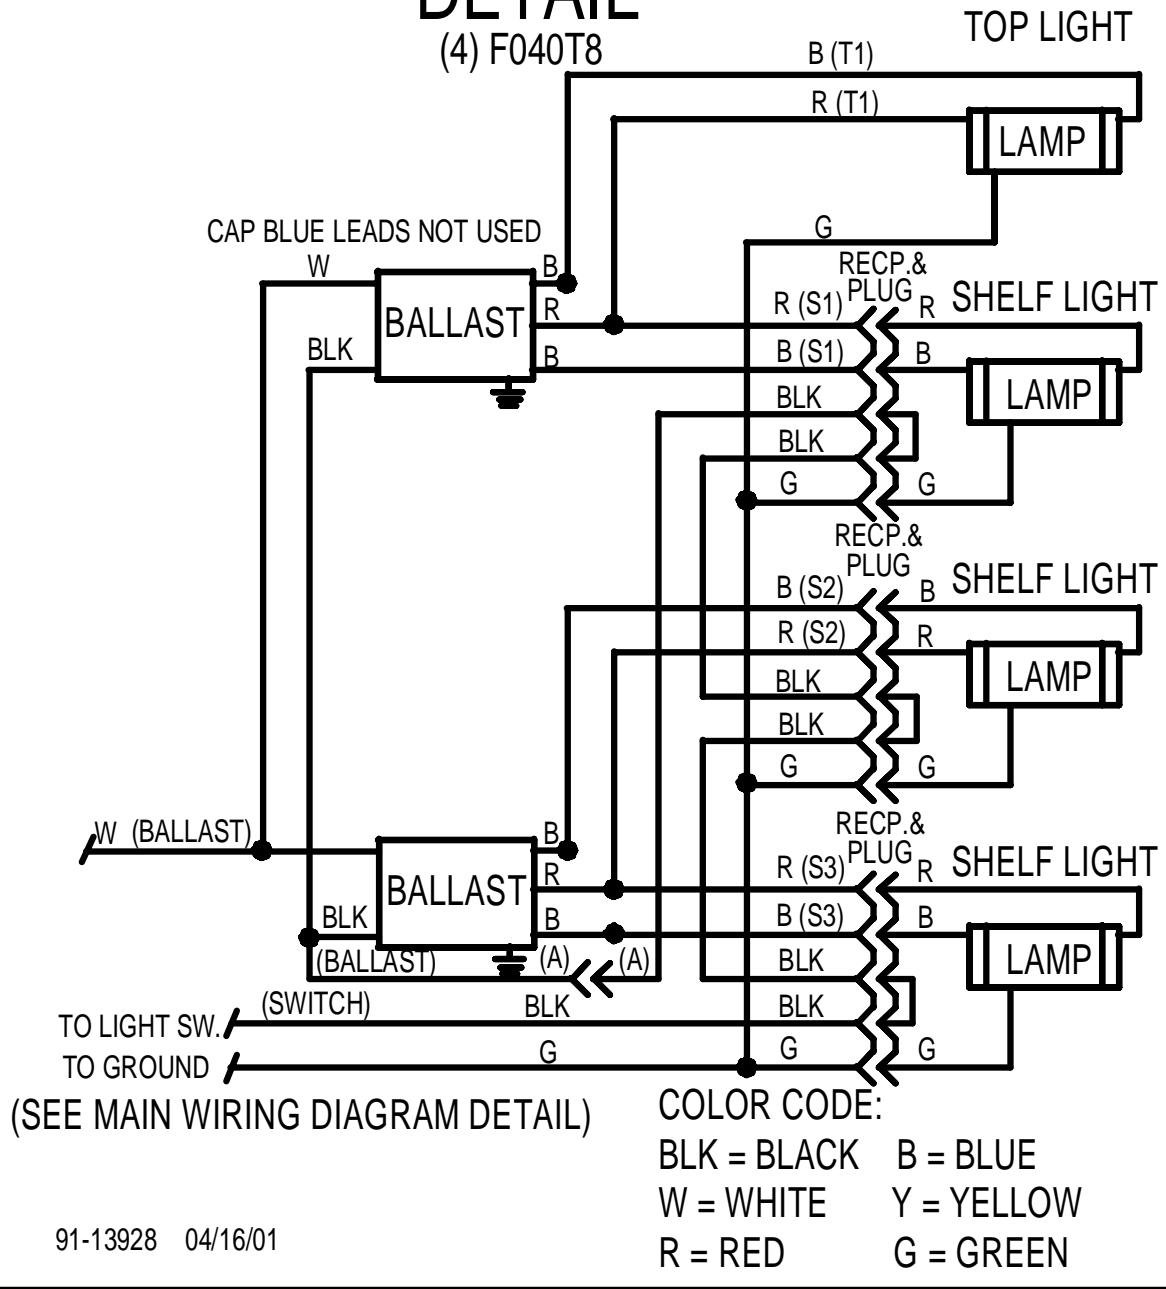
DETAIL
(4) F040T8

TOP LIGHT
B (T1)
R (T1)
LAMP
G
CAP BLUE LEADS NOT USED
W
B
BALLAST
R
B
BLK
RECP.& PLUG
R (S1)
R
SHELF LIGHT
B (S1)
B
LAMP
BLK
BLK
G
G

RECP.& PLUG
B (S2)
B
SHELF LIGHT
R (S2)
R
LAMP
BLK
BLK
G
G

W (BALLAST)
B
BALLAST
R
B
BLK
(BALLAST)
(A)
(A)
RECP.& PLUG
R (S3)
R
SHELF LIGHT
B (S3)
B
LAMP
BLK
BLK
G
G

TO LIGHT SW.
(SWITCH)
BLK
TO GROUND
G
(SEE MAIN WIRING DIAGRAM DETAIL)

COLOR CODE:
BLK = BLACK B = BLUE
W = WHITE Y = YELLOW
R = RED G = GREEN

91-13928 04/16/01